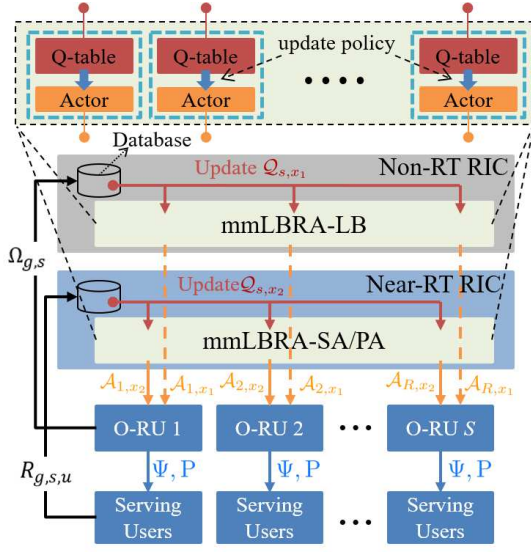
Q-table
Actor
Q-table
Actor
update policy
Q-table
Actor
Database
Non-RT RIC
Update $\mathcal{Q}_{s,x_1}$
mmLBRA-LB
$\Omega_{g,s}$
Near-RT RIC
Update$\mathcal{Q}_{s,x_2}$
mmLBRA-SA/PA
$\mathcal{A}_{1,x_2}$ $\mathcal{A}_{1,x_1}$ $\mathcal{A}_{2,x_2}$ $\mathcal{A}_{2,x_1}$ $\mathcal{A}_{R,x_2}$ $\mathcal{A}_{R,x_1}$
O-RU 1
O-RU 2
O-RU $S$
$R_{g,s,u}$
$\Psi$, P
$\Psi$, P
$\Psi$, P
Serving Users
Serving Users
Serving Users